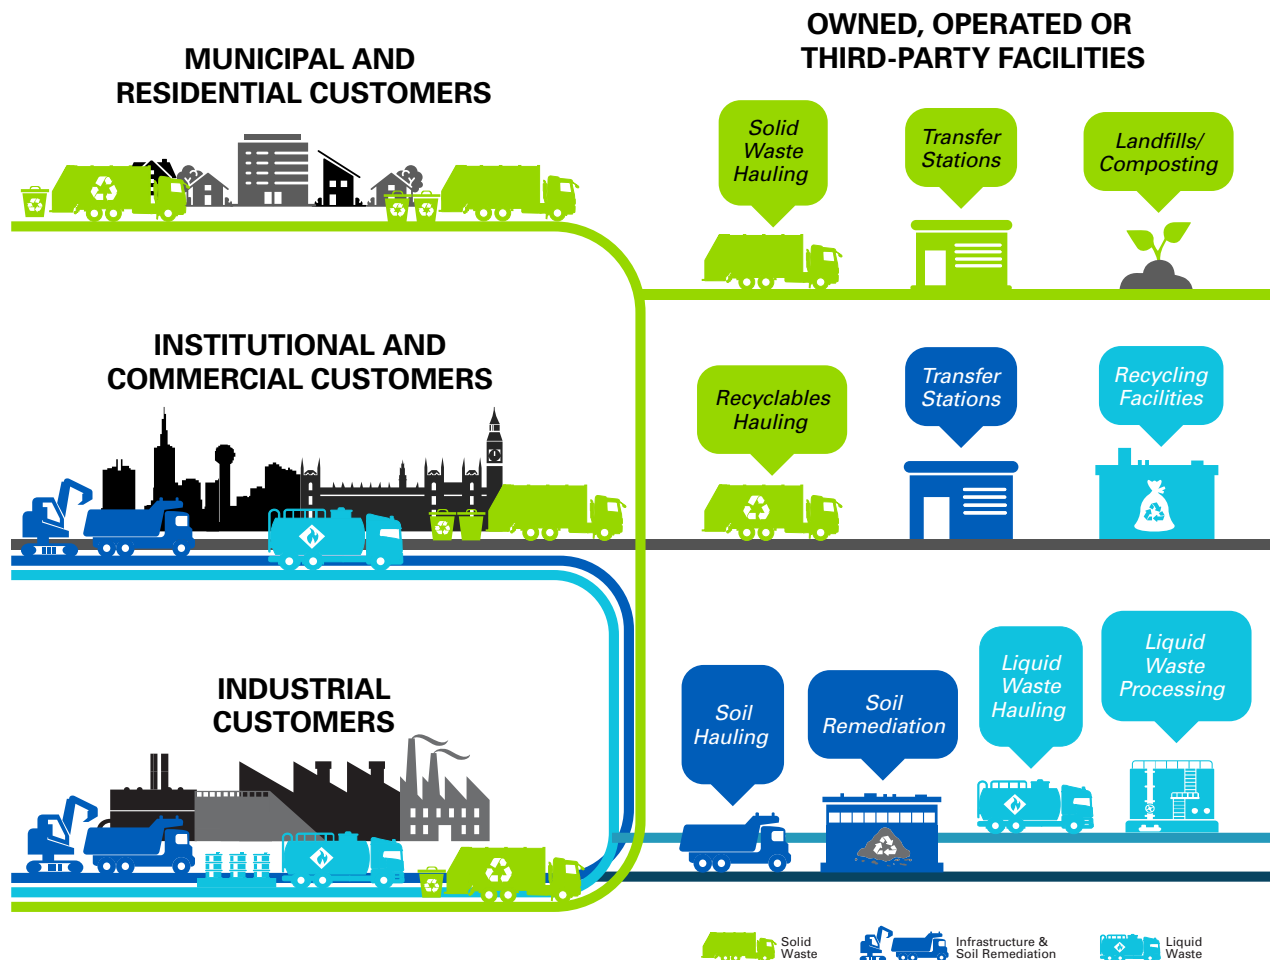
MUNICIPAL AND RESIDENTIAL CUSTOMERS

OWNED, OPERATED OR THIRD-PARTY FACILITIES

Solid Waste Hauling

Transfer Stations

Landfills/ Composting

INSTITUTIONAL AND COMMERCIAL CUSTOMERS

Recyclables Hauling

Transfer Stations

Recycling Facilities

INDUSTRIAL CUSTOMERS

Soil Hauling

Soil Remediation

Liquid Waste Hauling

Liquid Waste Processing

Solid Waste

Infrastructure & Soil Remediation

Liquid Waste